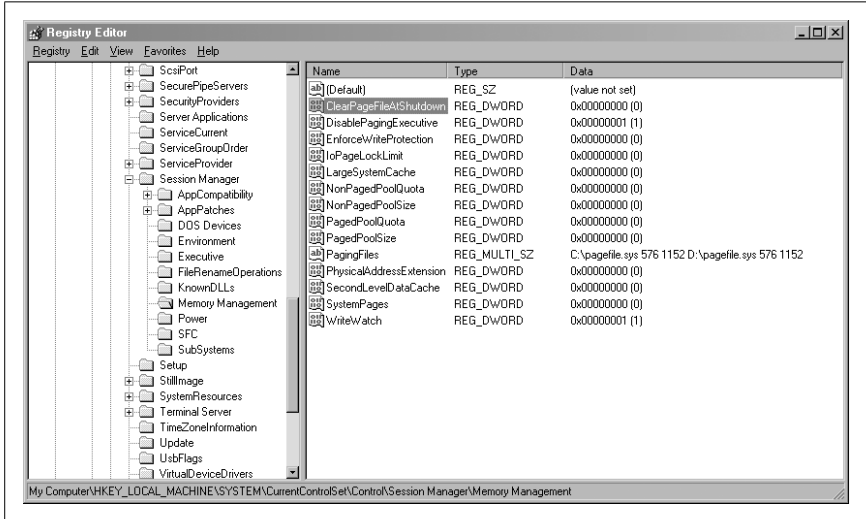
Registry Editor

Registry Edit View Favorites Help

ScsiPort
SecurePipeServers
SecurityProviders
Server Applications
ServiceCurrent
ServiceGroupOrder
ServiceProvider
Session Manager
AppCompatibility
AppPatches
DOS Devices
Environment
Executive
FileRenameOperations
KnownDLLs
Memory Management
Power
SFC
SubSystems
Setup
StillImage
SystemResources
Terminal Server
TimeZoneInformation
Update
UsbFlags
VirtualDeviceDrivers

| Name | Type | Data |
|---|---|---|
| (Default) | REG_SZ | (value not set) |
| ClearPageFileAtShutdown | REG_DWORD | 0x00000000 (0) |
| DisablePagingExecutive | REG_DWORD | 0x00000001 (1) |
| EnforceWriteProtection | REG_DWORD | 0x00000000 (0) |
| IoPageLockLimit | REG_DWORD | 0x00000000 (0) |
| LargeSystemCache | REG_DWORD | 0x00000000 (0) |
| NonPagedPoolQuota | REG_DWORD | 0x00000000 (0) |
| NonPagedPoolSize | REG_DWORD | 0x00000000 (0) |
| PagedPoolQuota | REG_DWORD | 0x00000000 (0) |
| PagedPoolSize | REG_DWORD | 0x00000000 (0) |
| PagingFiles | REG_MULTI_SZ | C:\pagefile.sys 576 1152 D:\pagefile.sys 576 1152 |
| PhysicalAddressExtension | REG_DWORD | 0x00000000 (0) |
| SecondLevelDataCache | REG_DWORD | 0x00000000 (0) |
| SystemPages | REG_DWORD | 0x00000000 (0) |
| WriteWatch | REG_DWORD | 0x00000001 (1) |

My Computer\HKEY_LOCAL_MACHINE\SYSTEM\CurrentControlSet\Control\Session Manager\Memory Management